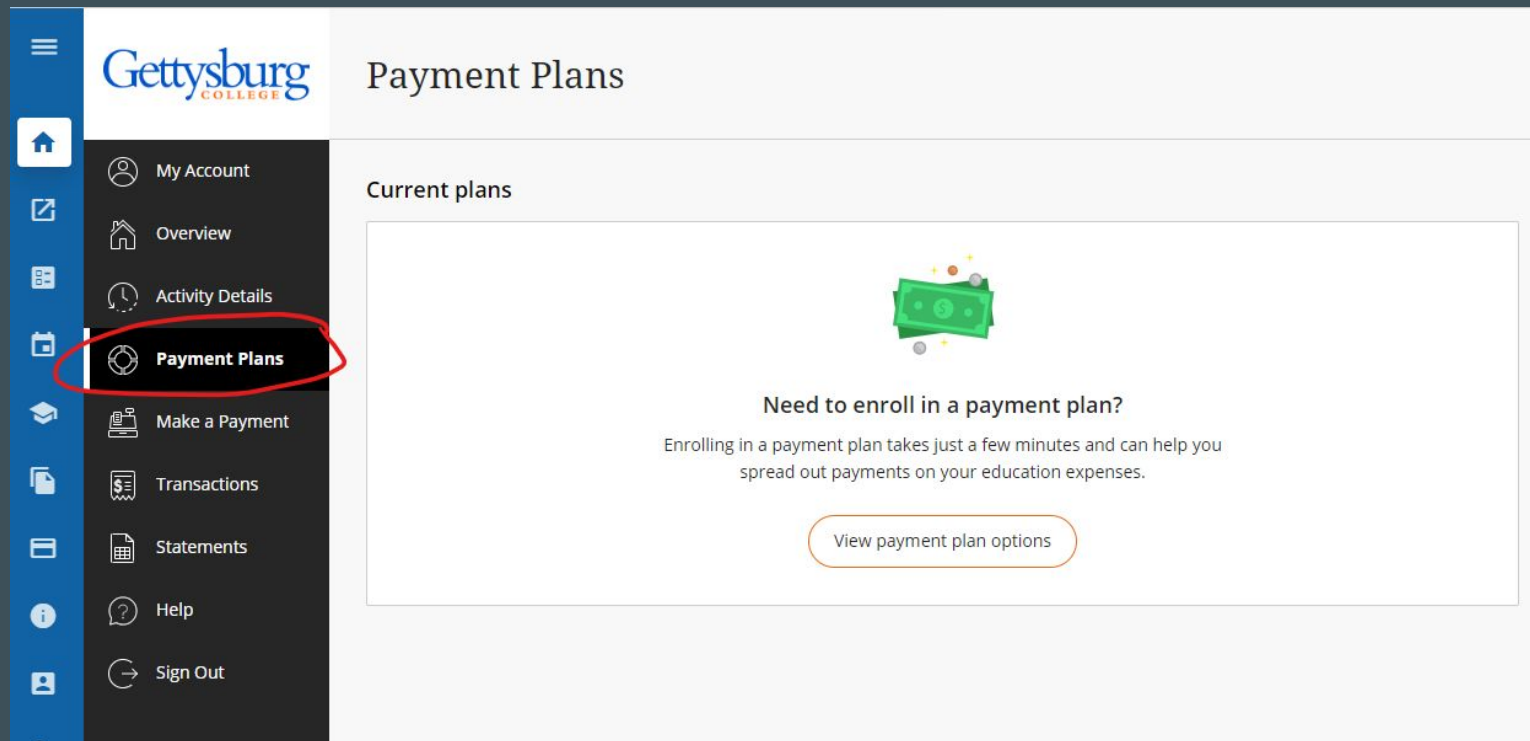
Gettysburg
COLLEGE

Payment Plans

My Account
Overview
Activity Details
Payment Plans
Make a Payment
Transactions
Statements
Help
Sign Out

Current plans

Need to enroll in a payment plan?

Enrolling in a payment plan takes just a few minutes and can help you spread out payments on your education expenses.

View payment plan options